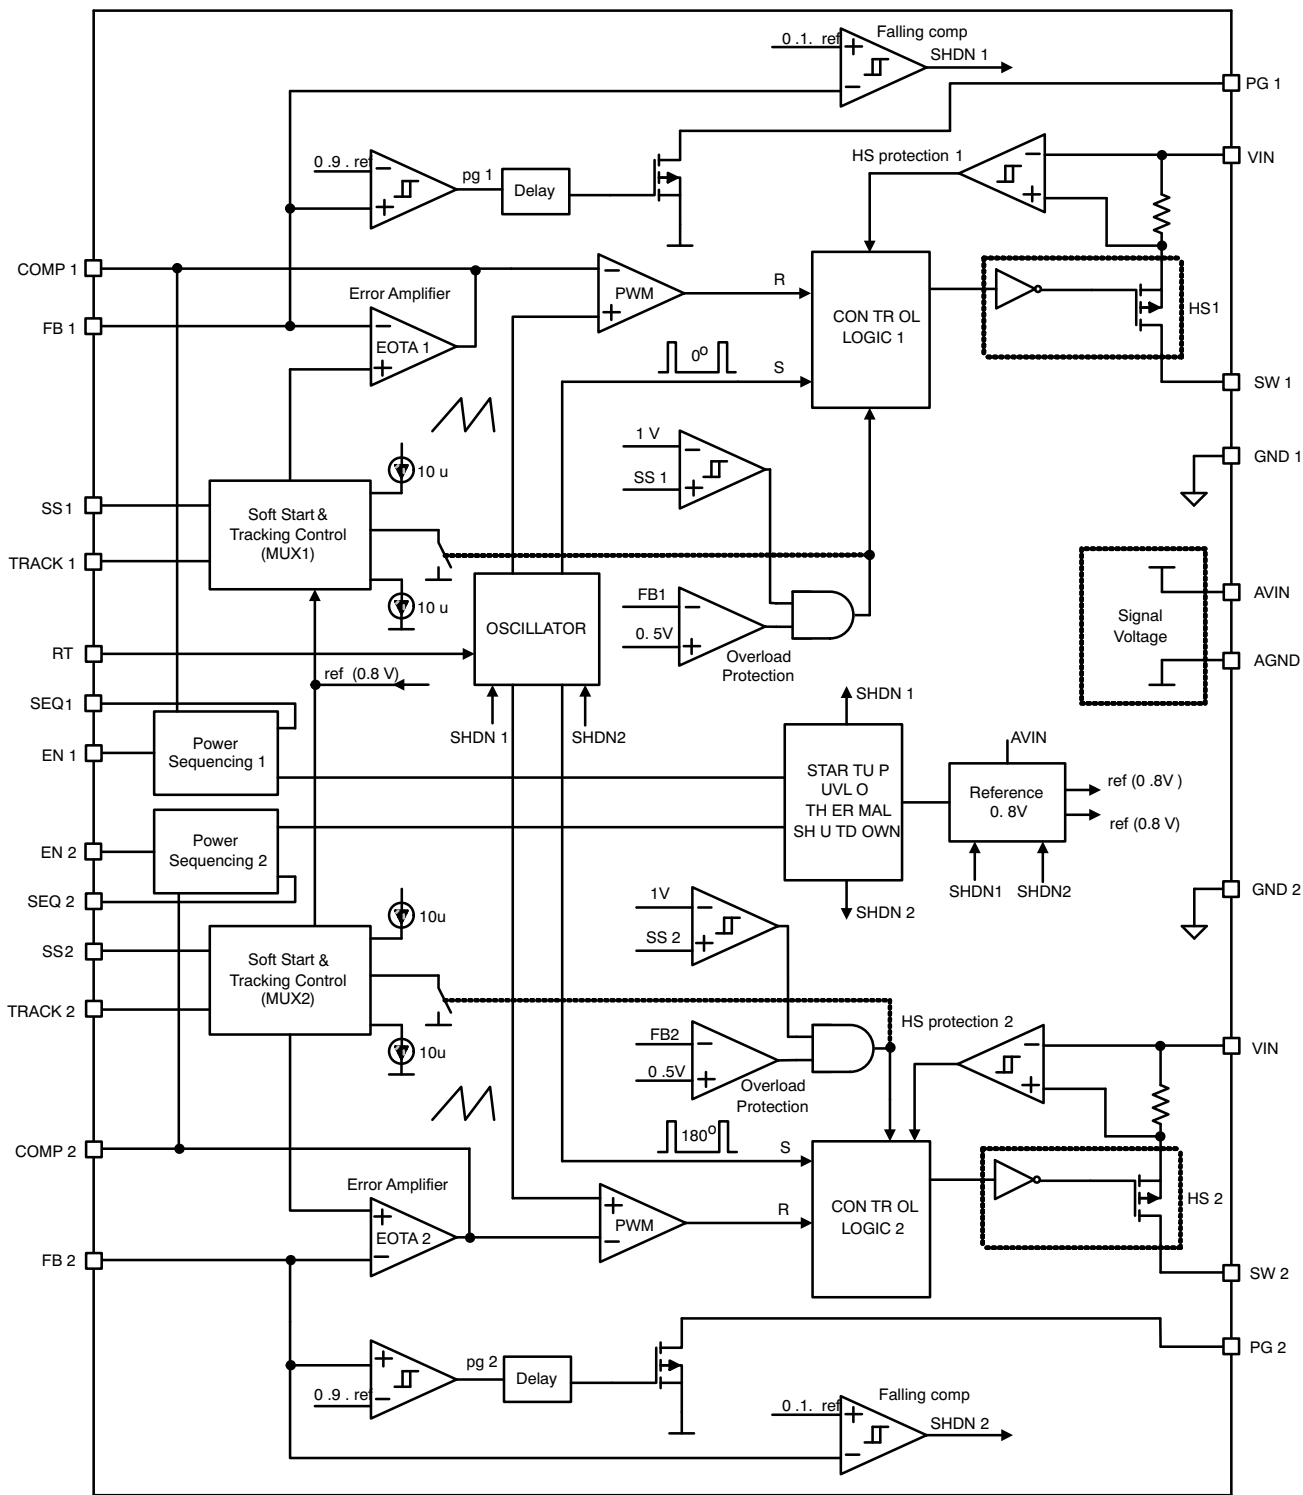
Falling comp
0 .1. ref
SHDN 1
PG 1
0 .9 . ref
pg 1
Delay
HS protection 1
VIN
COMP 1
PWM
R
Error Amplifier
FB 1
EOTA 1
CON TR OL LOGIC 1
HS1
$0^o$
S
SW 1
GND 1
10 u
1 V
SS 1
SS1
Soft Start & Tracking Control (MUX1)
TRACK 1
OSCILLATOR
FB1
10 u
Signal Voltage
AVIN
0. 5V
Overload Protection
AGND
RT
ref (0.8 V)
SHDN 1
SEQ1
SHDN 1
SHDN2
AVIN
EN 1
Power Sequencing 1
STAR TU P
UVL O
TH ER MAL
SH U TD OWN
Reference 0. 8V
ref (0 .8V )
ref (0.8 V)
EN 2
Power Sequencing 2
SHDN1
SHDN2
GND 2
SEQ 2
SHDN 2
10u
1V
SS 2
SS2
Soft Start & Tracking Control (MUX2)
TRACK 2
FB2
HS protection 2
10u
VIN
0 .5V
Overload Protection
$180^o$
COMP 2
S
Error Amplifier
R
HS 2
EOTA 2
PWM
CON TR OL LOGIC 2
FB 2
SW 2
PG 2
pg 2
Delay
0 .9 . ref
Falling comp
0 .1. ref
SHDN 2